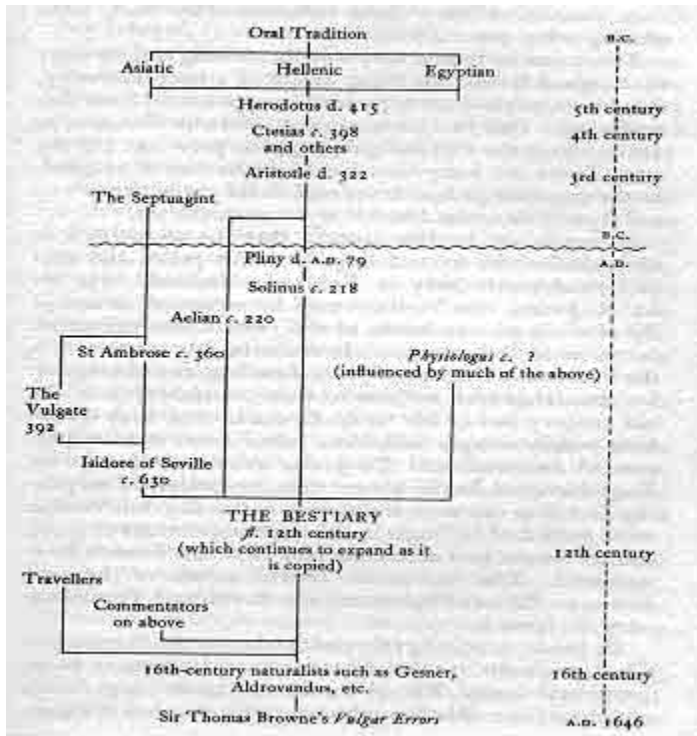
Oral Tradition

Asiatic

Hellenic

Egyptian

B.C.

Herodotus d. 415

5th century

Ctesias c. 398 and others

4th century

Aristotle d. 322

3rd century

The Septuagint

B.C.

A.D.

Pliny d. A.D. 79

Solinus c. 218

Aelian c. 220

St Ambrose c. 360

*Physiologus* c. ? (influenced by much of the above)

The Vulgate 392

Isidore of Seville c. 630

THE BESTIARY
fl. 12th century
(which continues to expand as it is copied)

12th century

Travellers

Commentators on above

16th-century naturalists such as Gesner, Aldrovandus, etc.

16th century

Sir Thomas Browne's *Vulgar Errors*

A.D. 1646